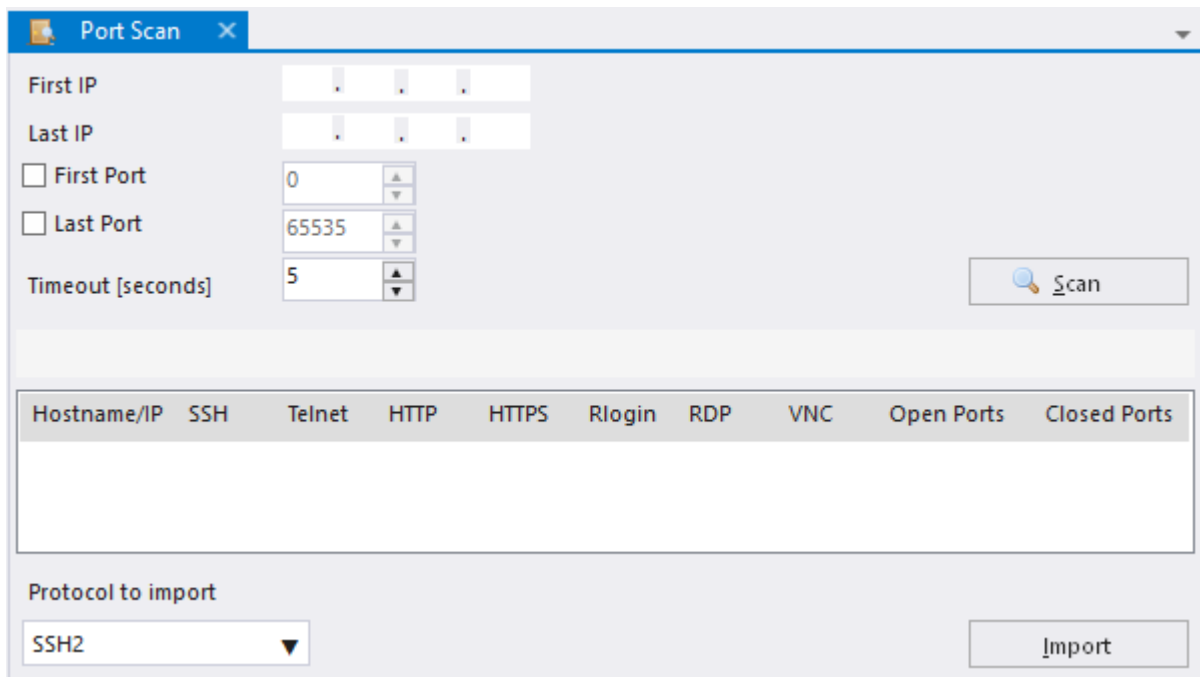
Port Scan ✕

First IP . . .

Last IP . . .

First Port 0

Last Port 65535

Timeout [seconds] 5

Scan

| Hostname/IP | SSH | Telnet | HTTP | HTTPS | Rlogin | RDP | VNC | Open Ports | Closed Ports |
|---|---|---|---|---|---|---|---|---|---|

Protocol to import

SSH2

Import